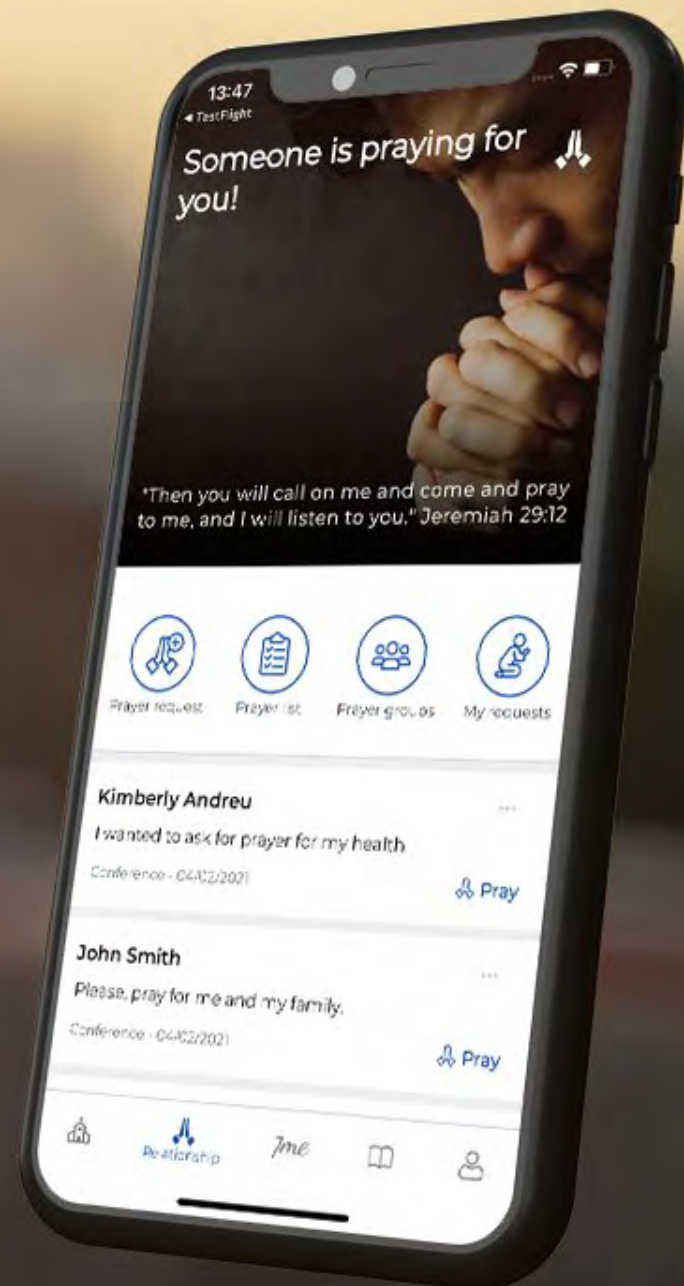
13:47
◂ TestFlight

Someone is praying for you!

"Then you will call on me and come and pray to me, and I will listen to you." Jeremiah 29:12

Prayer request
Prayer list
Prayer groups
My requests

Kimberly Andreu
I wanted to ask for prayer for my health
Conference - 04/02/2021
Pray

John Smith
Please, pray for me and my family.
Conference - 04/02/2021
Pray

Relationship
Jme